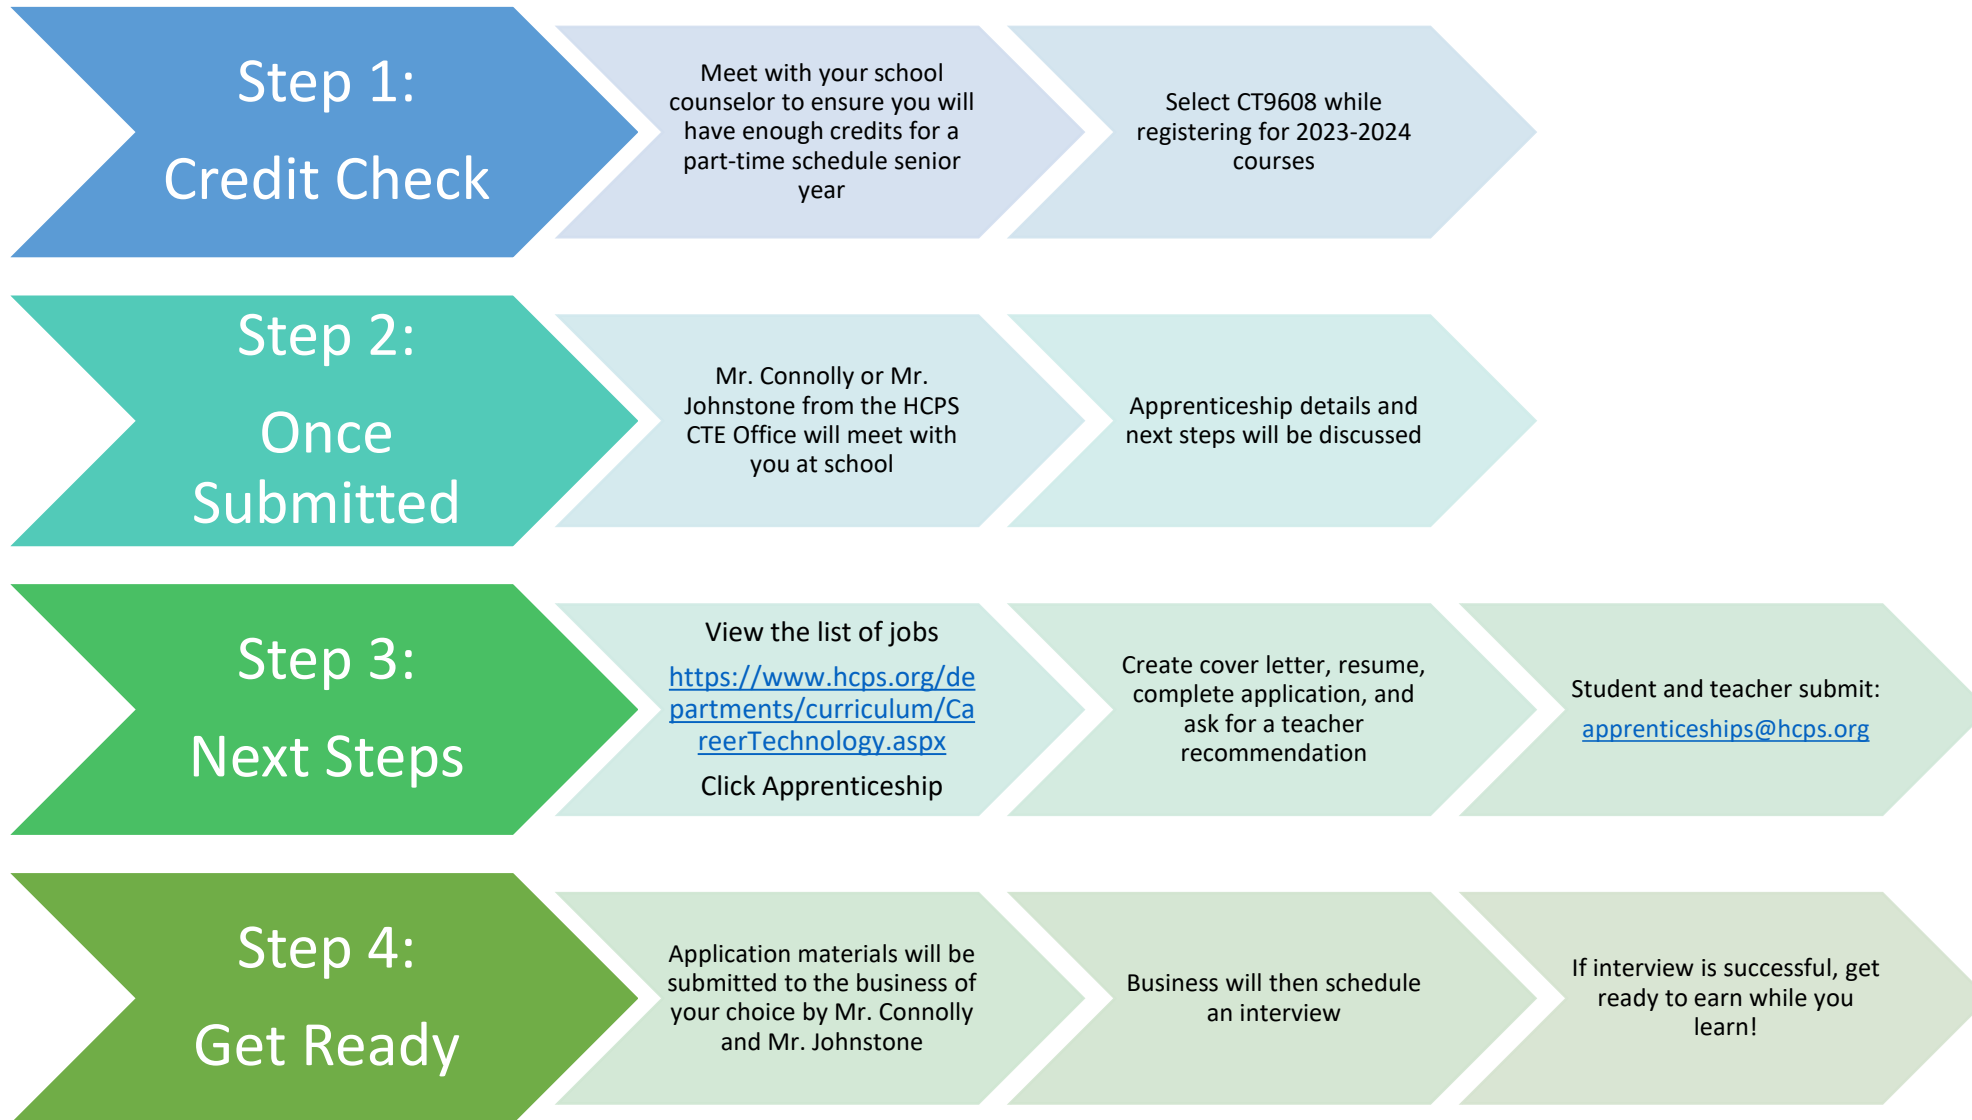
Step 1:
Credit Check

Meet with your school counselor to ensure you will have enough credits for a part-time schedule senior year

Select CT9608 while registering for 2023-2024 courses

Step 2:
Once Submitted

Mr. Connolly or Mr. Johnstone from the HCPS CTE Office will meet with you at school

Apprenticeship details and next steps will be discussed

Step 3:
Next Steps

View the list of jobs
https://www.hcps.org/departments/curriculum/CareerTechnology.aspx
Click Apprenticeship

Create cover letter, resume, complete application, and ask for a teacher recommendation

Student and teacher submit:
apprenticeships@hcps.org

Step 4:
Get Ready

Application materials will be submitted to the business of your choice by Mr. Connolly and Mr. Johnstone

Business will then schedule an interview

If interview is successful, get ready to earn while you learn!